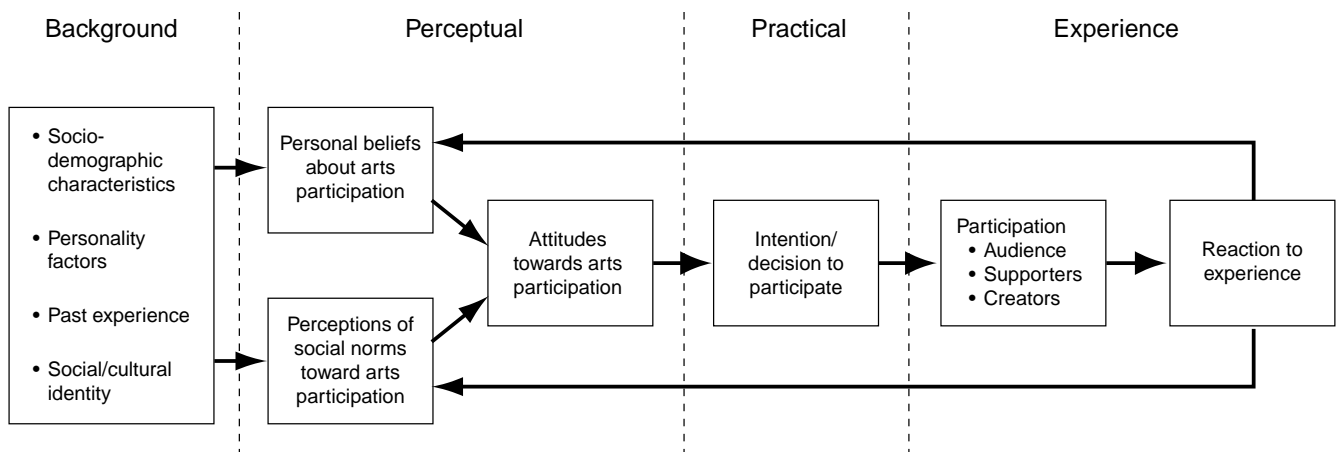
Background

Perceptual

Practical

Experience

• Socio-demographic characteristics

• Personality factors

• Past experience

• Social/cultural identity

Personal beliefs about arts participation

Perceptions of social norms toward arts participation

Attitudes towards arts participation

Intention/ decision to participate

Participation
• Audience
• Supporters
• Creators

Reaction to experience